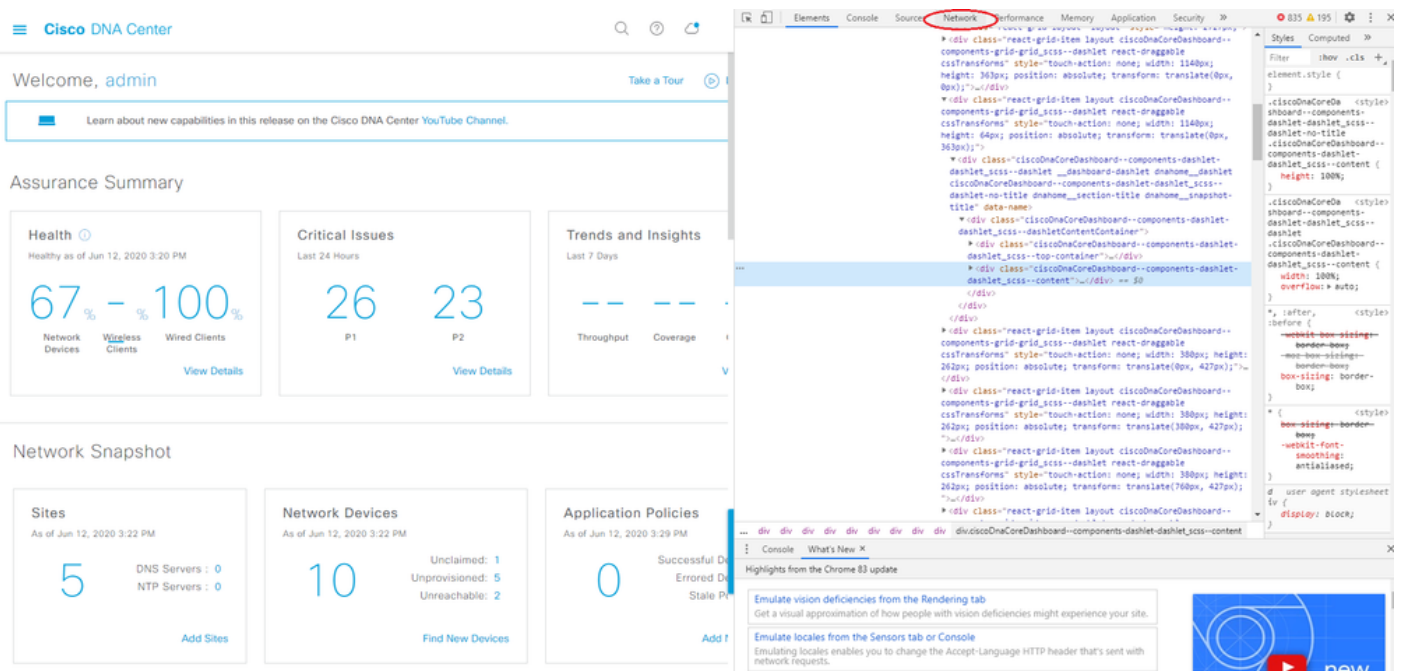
Cisco DNA Center

Welcome, admin

Take a Tour

Learn about new capabilities in this release on the Cisco DNA Center YouTube Channel.

Assurance Summary

Health
Healthy as of Jun 12, 2020 3:20 PM
67 % - % 100 %
Network Devices
Wireless Clients
Wired Clients
View Details

Critical Issues
Last 24 Hours
26 23
P1 P2
View Details

Trends and Insights
Last 7 Days
-- --
Throughput Coverage

Network Snapshot

Sites
As of Jun 12, 2020 3:22 PM
5
DNS Servers : 0
NTP Servers : 0
Add Sites

Network Devices
As of Jun 12, 2020 3:22 PM
10
Unclaimed: 1
Unprovisioned: 5
Unreachable: 2
Find New Devices

Application Policies
As of Jun 12, 2020 3:29 PM
0
Successful D
Errored D
Stale P
Add

Elements Console Sources Network Performance Memory Application Security » 835 195

Styles Computed »
Filter :hov .cls +
element.style {
}
.ciscoDnaCoreDashboard--components-dashlet-dashlet_scss--dashlet-no-title .ciscoDnaCoreDashboard--components-dashlet-dashlet_scss--content {
height: 100%;
}
.ciscoDnaCoreDashboard--components-dashlet-dashlet_scss--dashlet .ciscoDnaCoreDashboard--components-dashlet-dashlet_scss--content {
width: 100%;
overflow: auto;
}
*, :after, :before {
-webkit-box-sizing: border-box;
-moz-box-sizing: border-box;
box-sizing: border-box;
}
* {
box-sizing: border-box;
-webkit-font-smoothing: antialiased;
}
d user agent stylesheet
iv {
display: block;

<div class="react-grid-item layout ciscoDnaCoreDashboard--components-grid-grid_scss--dashlet react-draggable cssTransforms" style="touch-action: none; width: 1140px; height: 363px; position: absolute; transform: translate(0px, 0px);">…</div>
<div class="react-grid-item layout ciscoDnaCoreDashboard--components-grid-grid_scss--dashlet react-draggable cssTransforms" style="touch-action: none; width: 1140px; height: 64px; position: absolute; transform: translate(0px, 363px);">
<div class="ciscoDnaCoreDashboard--components-dashlet-dashlet_scss--dashlet __dashboard-dashlet dnahome__dashlet ciscoDnaCoreDashboard--components-dashlet-dashlet_scss--dashlet-no-title dnahome__section-title dnahome__snapshot-title" data-name>
<div class="ciscoDnaCoreDashboard--components-dashlet-dashlet_scss--dashletContentContainer">
<div class="ciscoDnaCoreDashboard--components-dashlet-dashlet_scss--top-container">…</div>
<div class="ciscoDnaCoreDashboard--components-dashlet-dashlet_scss--content">…</div> == $0
</div>
</div>
<div class="react-grid-item layout ciscoDnaCoreDashboard--components-grid-grid_scss--dashlet react-draggable cssTransforms" style="touch-action: none; width: 380px; height: 262px; position: absolute; transform: translate(0px, 427px);">…</div>
<div class="react-grid-item layout ciscoDnaCoreDashboard--components-grid-grid_scss--dashlet react-draggable cssTransforms" style="touch-action: none; width: 380px; height: 262px; position: absolute; transform: translate(380px, 427px);">…</div>
<div class="react-grid-item layout ciscoDnaCoreDashboard--components-grid-grid_scss--dashlet react-draggable cssTransforms" style="touch-action: none; width: 380px; height: 262px; position: absolute; transform: translate(760px, 427px);">…</div>
<div class="react-grid-item layout ciscoDnaCoreDashboard--

... div div div div div div div div div div.ciscoDnaCoreDashboard--components-dashlet-dashlet_scss--content

Console What's New ×
Highlights from the Chrome 83 update
Emulate vision deficiencies from the Rendering tab
Get a visual approximation of how people with vision deficiencies might experience your site.
Emulate locales from the Sensors tab or Console
Emulating locales enables you to change the Accept-Language HTTP header that's sent with network requests.
new